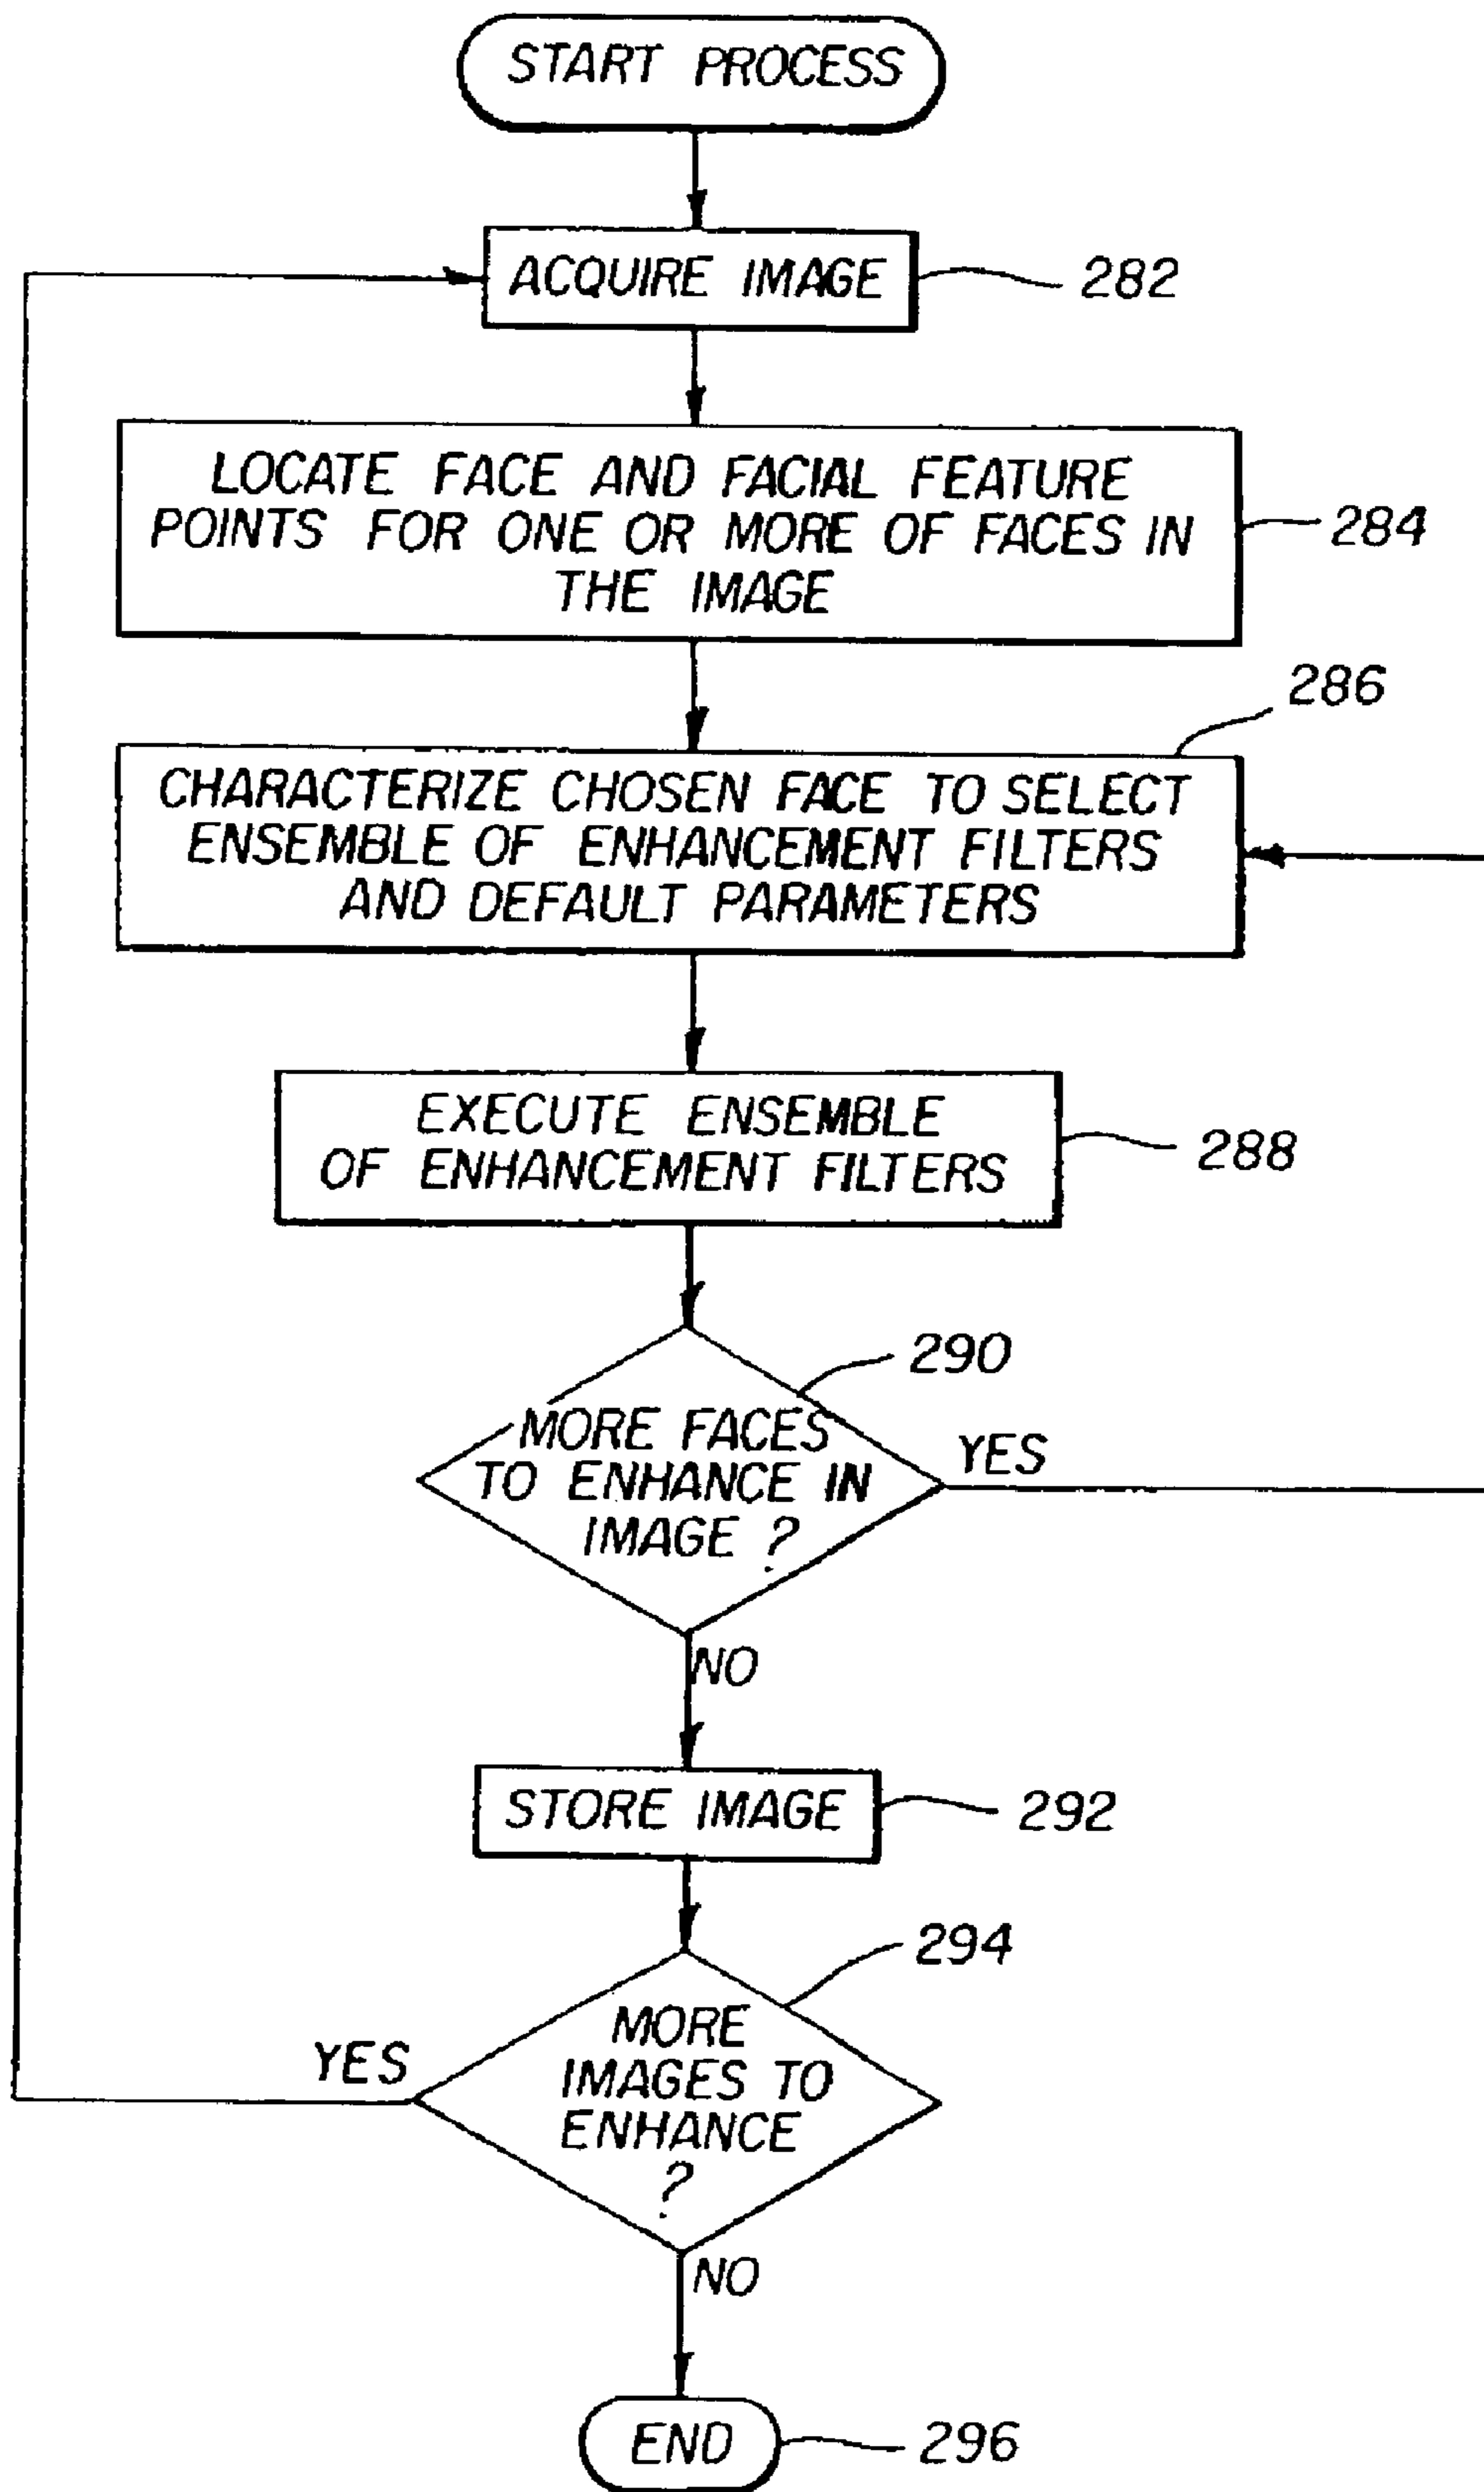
START PROCESS

ACQUIRE IMAGE

282

LOCATE FACE AND FACIAL FEATURE POINTS FOR ONE OR MORE OF FACES IN THE IMAGE

284

286

CHARACTERIZE CHOSEN FACE TO SELECT ENSEMBLE OF ENHANCEMENT FILTERS AND DEFAULT PARAMETERS

EXECUTE ENSEMBLE OF ENHANCEMENT FILTERS

288

290

MORE FACES TO ENHANCE IN IMAGE ?

YES

NO

STORE IMAGE

292

294

MORE IMAGES TO ENHANCE ?

YES

NO

END

296